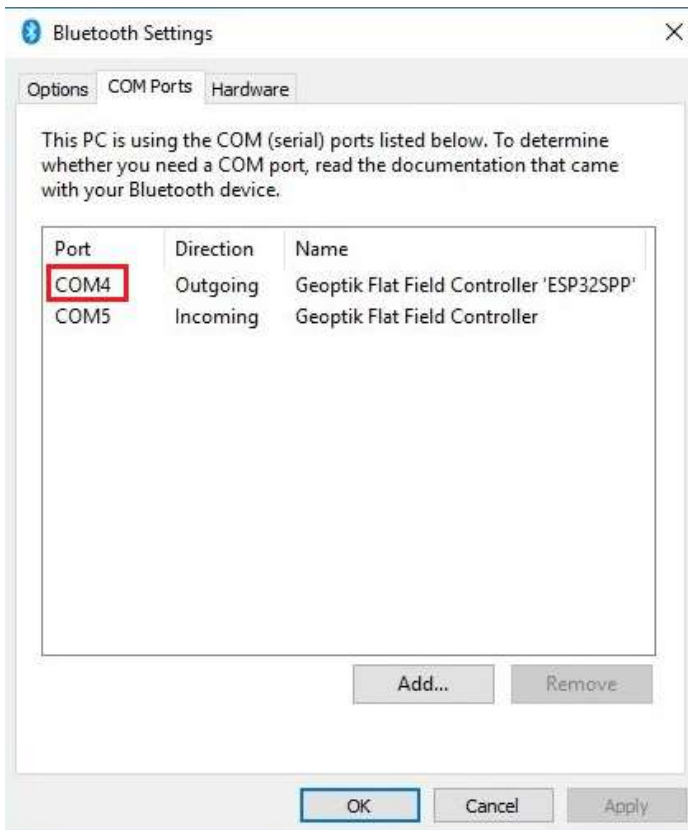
Bluetooth Settings

×

Options | COM Ports | Hardware

This PC is using the COM (serial) ports listed below. To determine whether you need a COM port, read the documentation that came with your Bluetooth device.

| Port | Direction | Name |
|---|---|---|
| COM4 | Outgoing | Geoptik Flat Field Controller 'ESP32SPP' |
| COM5 | Incoming | Geoptik Flat Field Controller |

Add... Remove

OK Cancel Apply